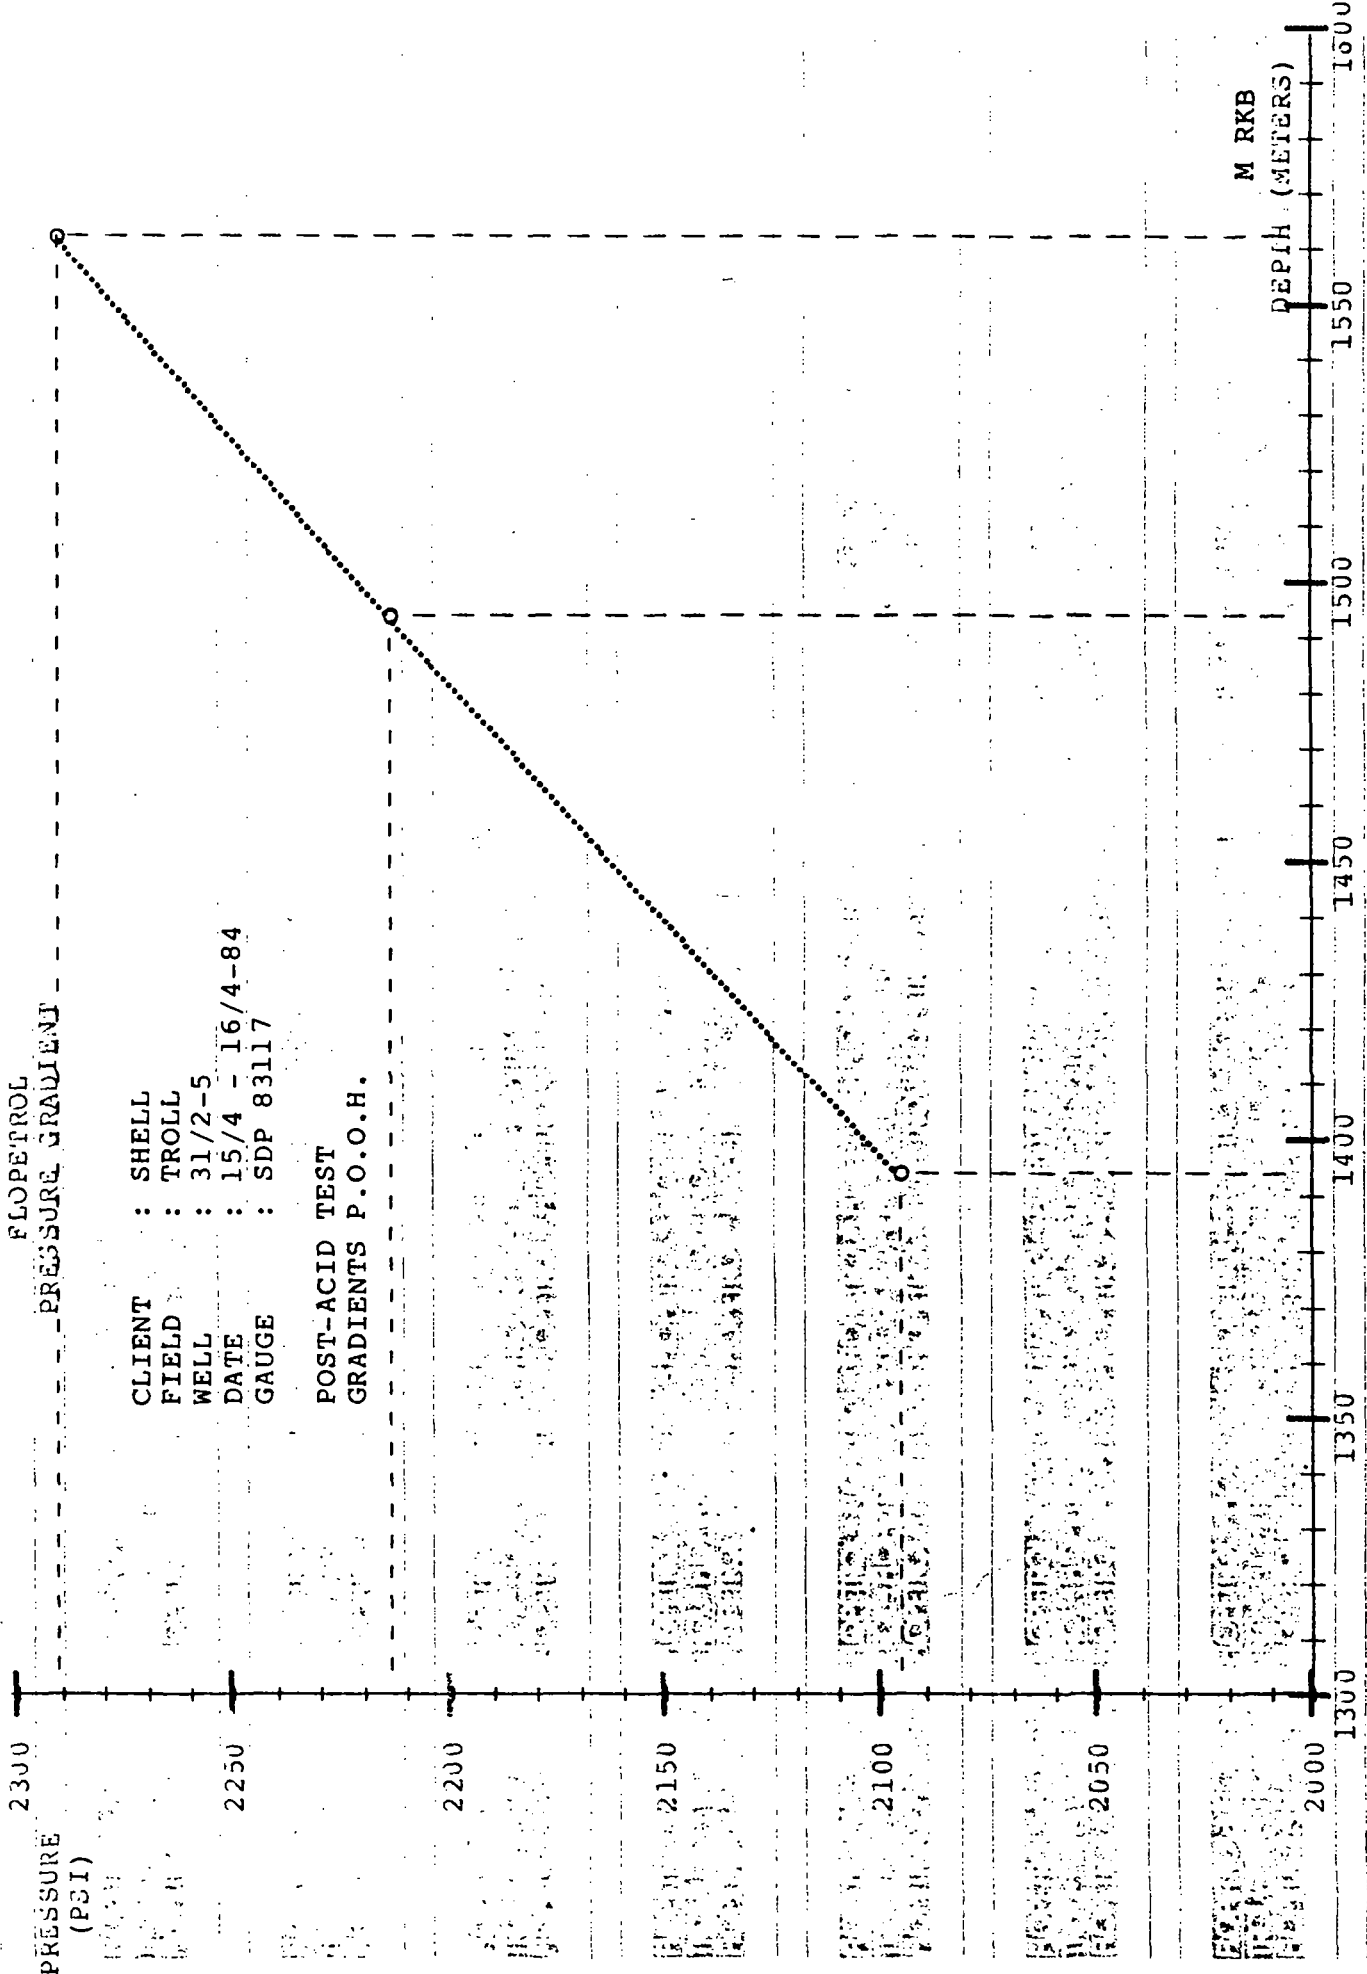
FLOPETROL
PRESSURE GRADIENT

CLIENT : SHELL
FIELD : TROLL
WELL : 31/2-5
DATE : 15/4 - 16/4-84
GAUGE : SDP 83117

POST-ACID TEST
GRADIENTS P.O.O.H.

PRESSURE
(PSI)

2300
2250
2200
2150
2100
2050
2000

1300
1350
1400
1450
1500
1550
1600

M RKB
DEPTH (METERS)